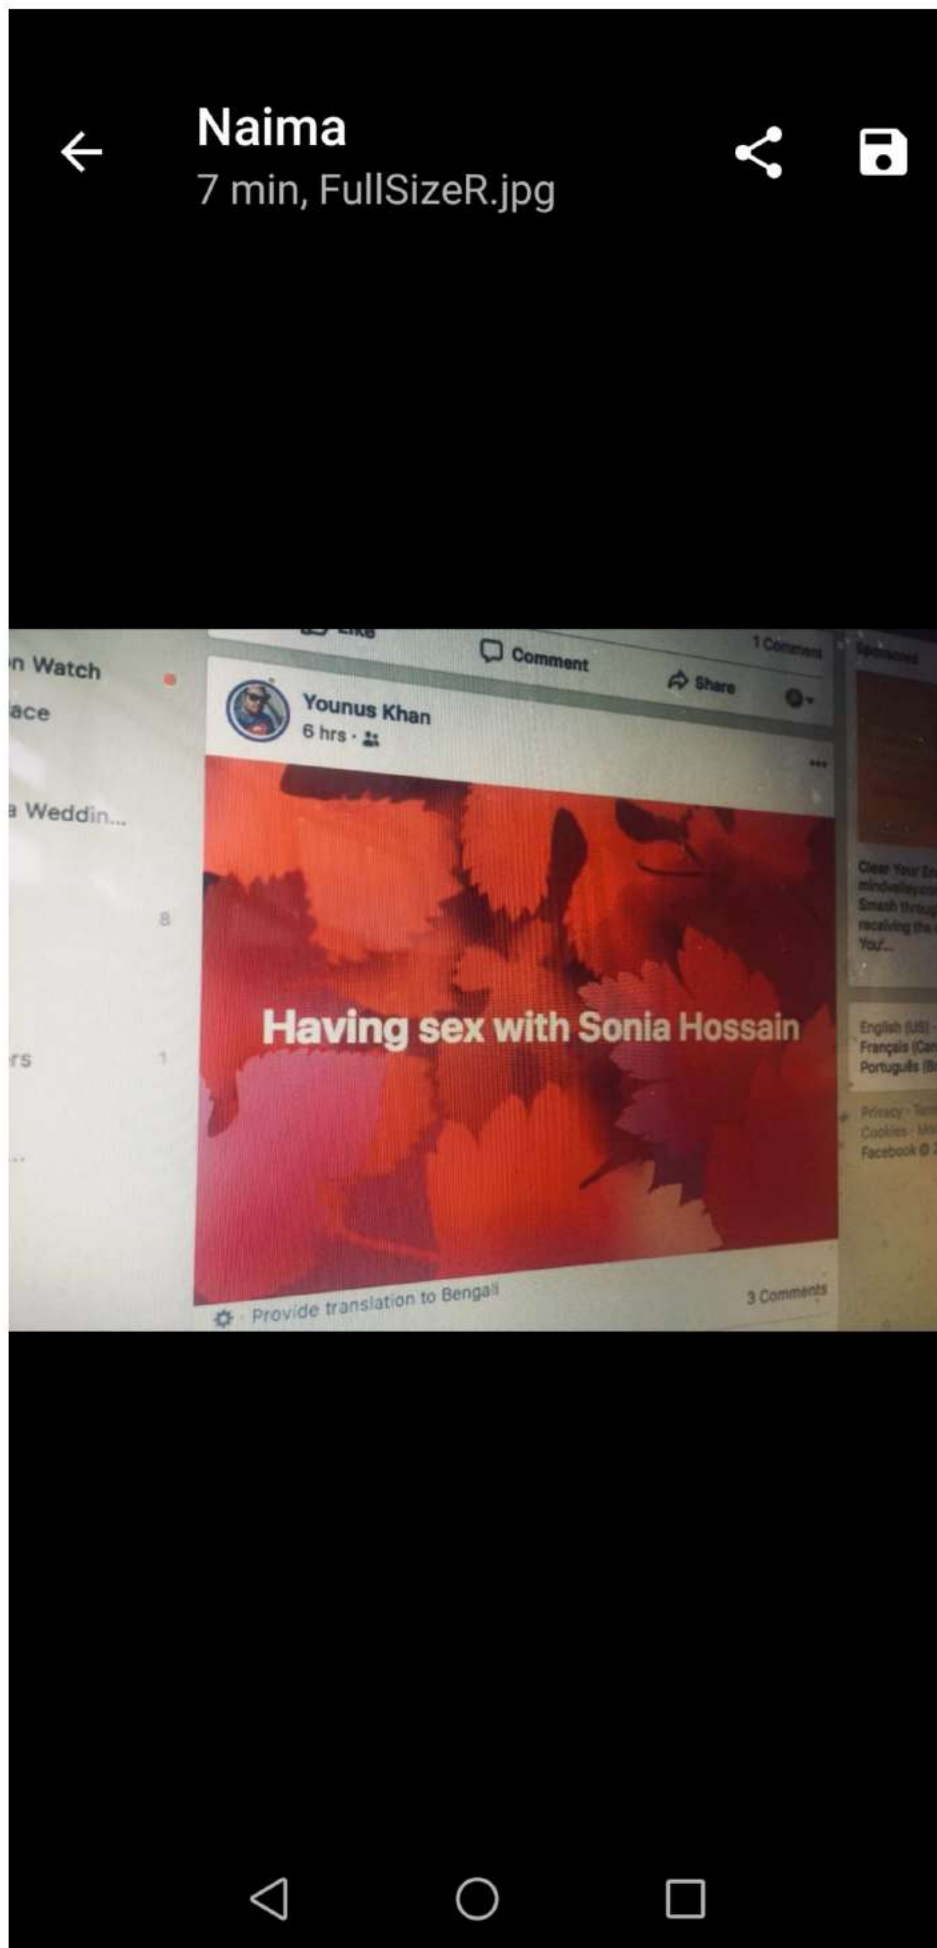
Naima
7 min, FullSizeR.jpg

Like
Comment
1 Comment
Share
Sponsored

n Watch
ace
a Weddin...
8
rs
1
...

Younus Khan
6 hrs ·
...

Having sex with Sonia Hossain

Provide translation to Bengali
3 Comments

Clear Your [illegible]
mindvalley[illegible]
Smash throu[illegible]
receiving the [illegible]
You'...

English (US) ·
Français (Can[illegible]
Português (Br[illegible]

Privacy · Ter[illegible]
Cookies · Mo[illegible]
Facebook © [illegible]